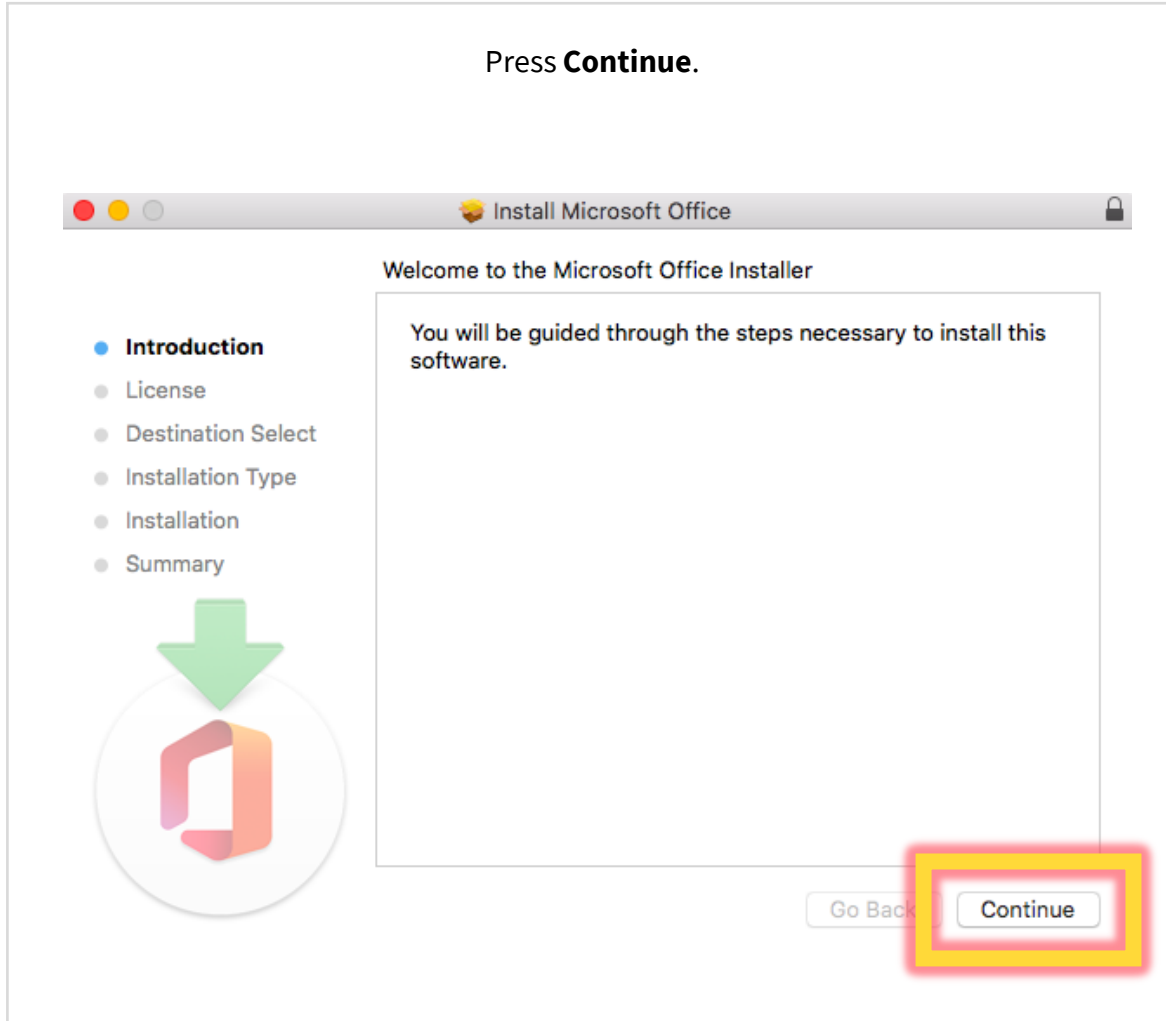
Press **Continue**.

Install Microsoft Office

Welcome to the Microsoft Office Installer

Introduction
License
Destination Select
Installation Type
Installation
Summary

You will be guided through the steps necessary to install this software.

Go Back

Continue